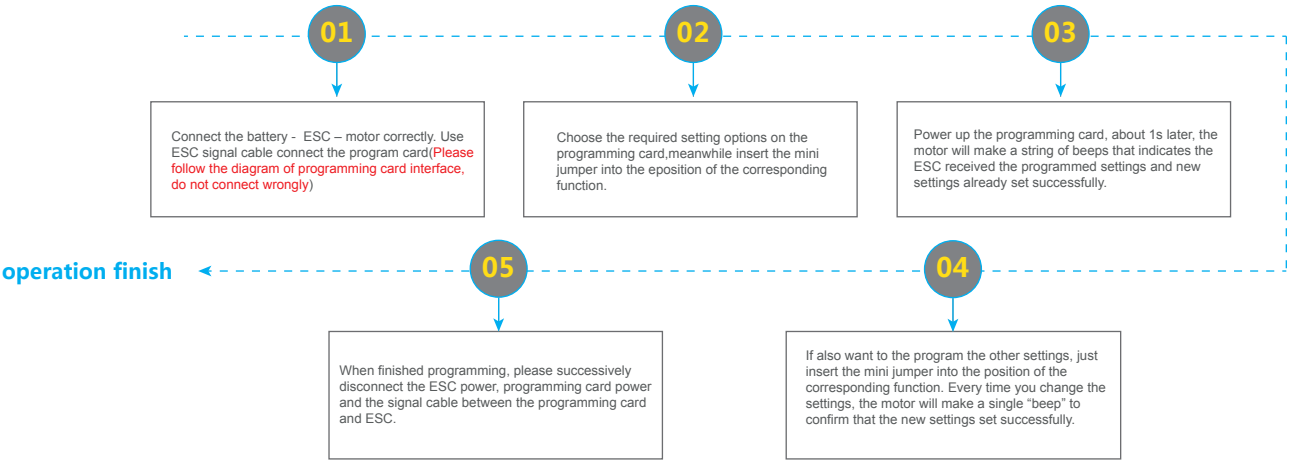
01

Connect the battery - ESC – motor correctly. Use ESC signal cable connect the program card(Please follow the diagram of programming card interface, do not connect wrongly)

02

Choose the required setting options on the programming card,meanwhile insert the mini jumper into the eposition of the corresponding function.

03

Power up the programming card, about 1s later, the motor will make a string of beeps that indicates the ESC received the programmed settings and new settings already set successfully.

04

If also want to the program the other settings, just insert the mini jumper into the position of the corresponding function. Every time you change the settings, the motor will make a single "beep" to confirm that the new settings set successfully.

05

When finished programming, please successively disconnect the ESC power, programming card power and the signal cable between the programming card and ESC.

operation finish